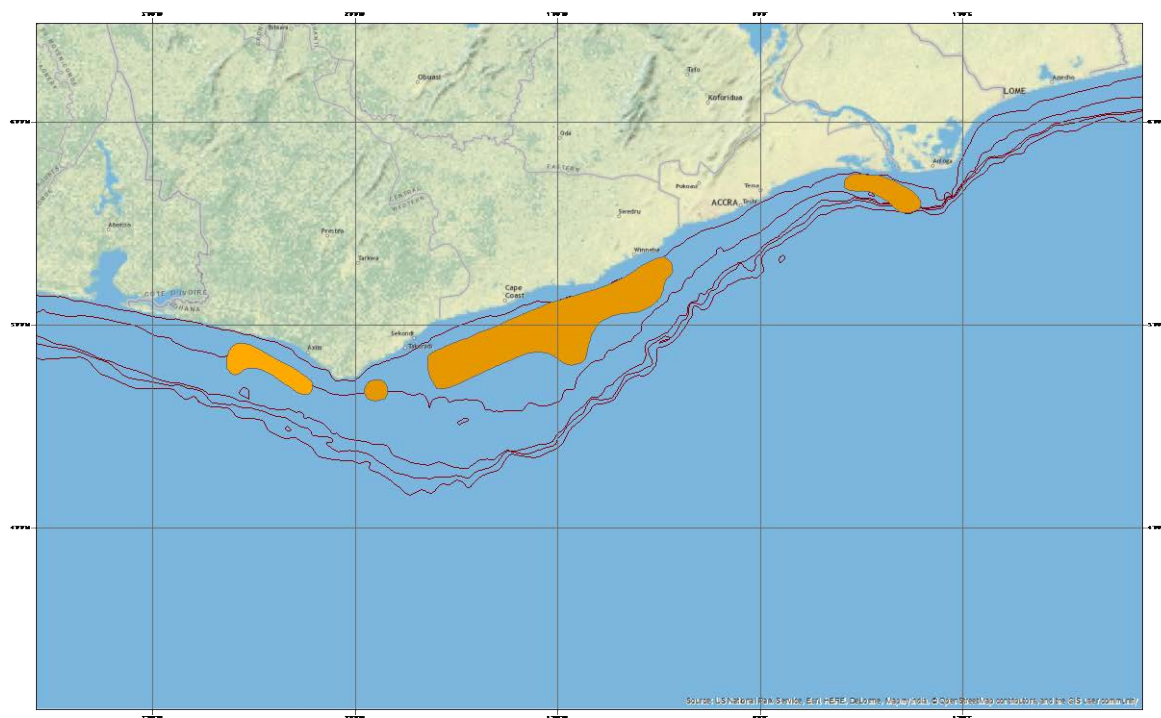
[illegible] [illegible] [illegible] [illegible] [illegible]

Bibiani
Obuasi
Tafo
Koforidua
LOME
Aneho
Odai
EASTERN
Aflao
Pokoasi
Tema
ACCRA
Teshie
Swedru
Abengourou
Prestea
Tarkwa
WESTERN
CENTRAL
Winneba
Cape Coast
COTE D'IVOIRE
GHANA
Axim
Sekondi
Takoradi

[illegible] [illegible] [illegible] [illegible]

Source: US National Park Service, Esri, HERE, DeLorme, MapmyIndia, © OpenStreetMap contributors, and the GIS user community

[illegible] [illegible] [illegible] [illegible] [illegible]